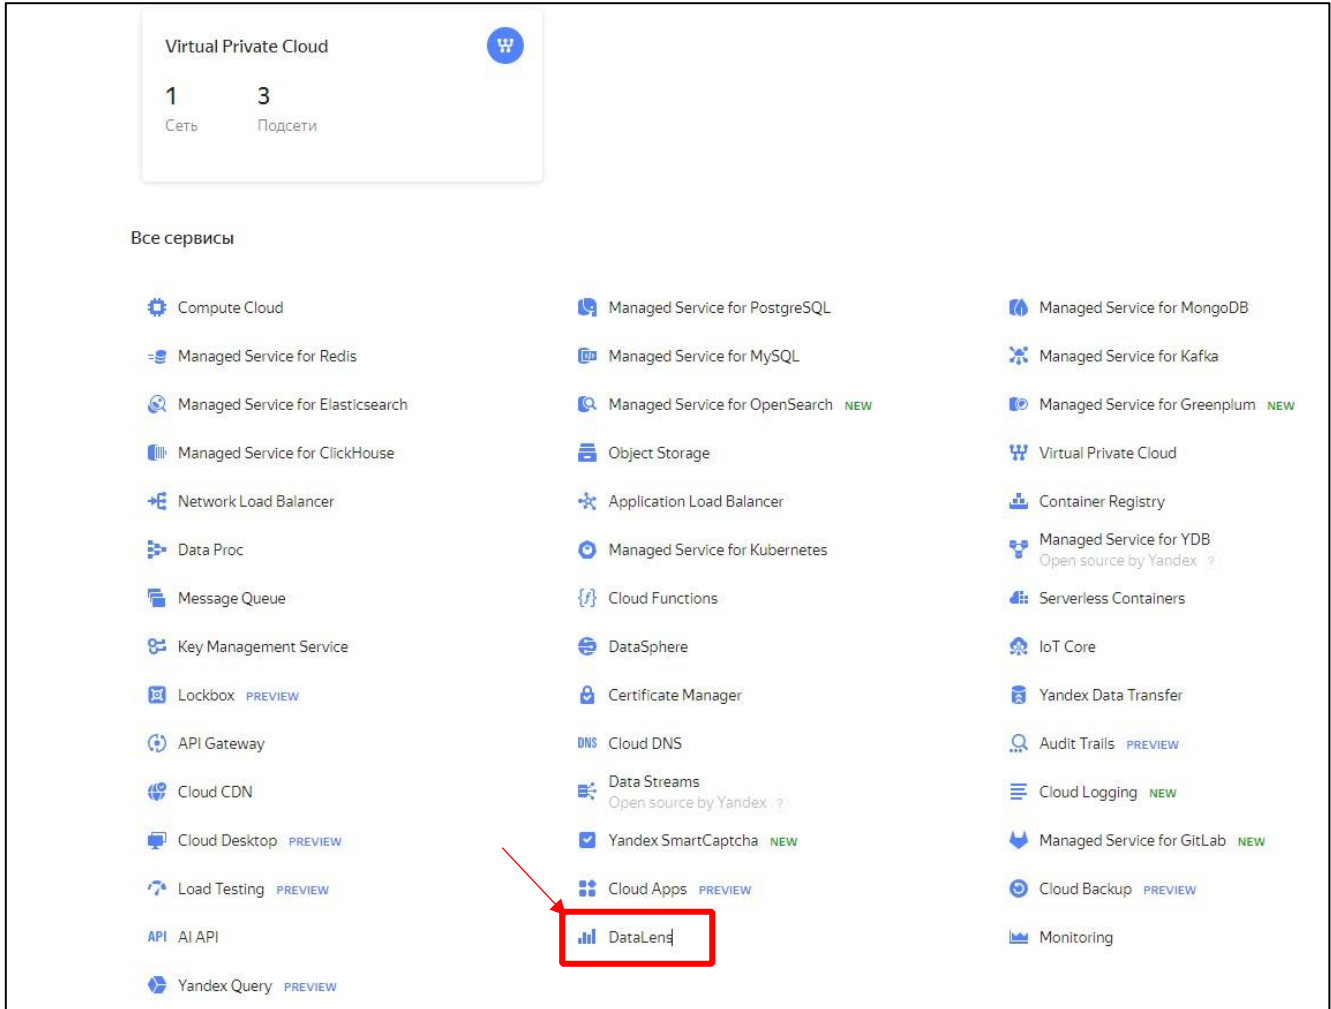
Virtual Private Cloud

1
Сеть

3
Подсети

Все сервисы

Compute Cloud
Managed Service for Redis
Managed Service for Elasticsearch
Managed Service for ClickHouse
Network Load Balancer
Data Proc
Message Queue
Key Management Service
Lockbox PREVIEW
API Gateway
Cloud CDN
Cloud Desktop PREVIEW
Load Testing PREVIEW
API AI API
Yandex Query PREVIEW

Managed Service for PostgreSQL
Managed Service for MySQL
Managed Service for OpenSearch NEW
Object Storage
Application Load Balancer
Managed Service for Kubernetes
Cloud Functions
DataSphere
Certificate Manager
DNS Cloud DNS
Data Streams
Open source by Yandex ?
Yandex SmartCaptcha NEW
Cloud Apps PREVIEW
DataLens

Managed Service for MongoDB
Managed Service for Kafka
Managed Service for Greenplum NEW
Virtual Private Cloud
Container Registry
Managed Service for YDB
Open source by Yandex ?
Serverless Containers
IoT Core
Yandex Data Transfer
Audit Trails PREVIEW
Cloud Logging NEW
Managed Service for GitLab NEW
Cloud Backup PREVIEW
Monitoring